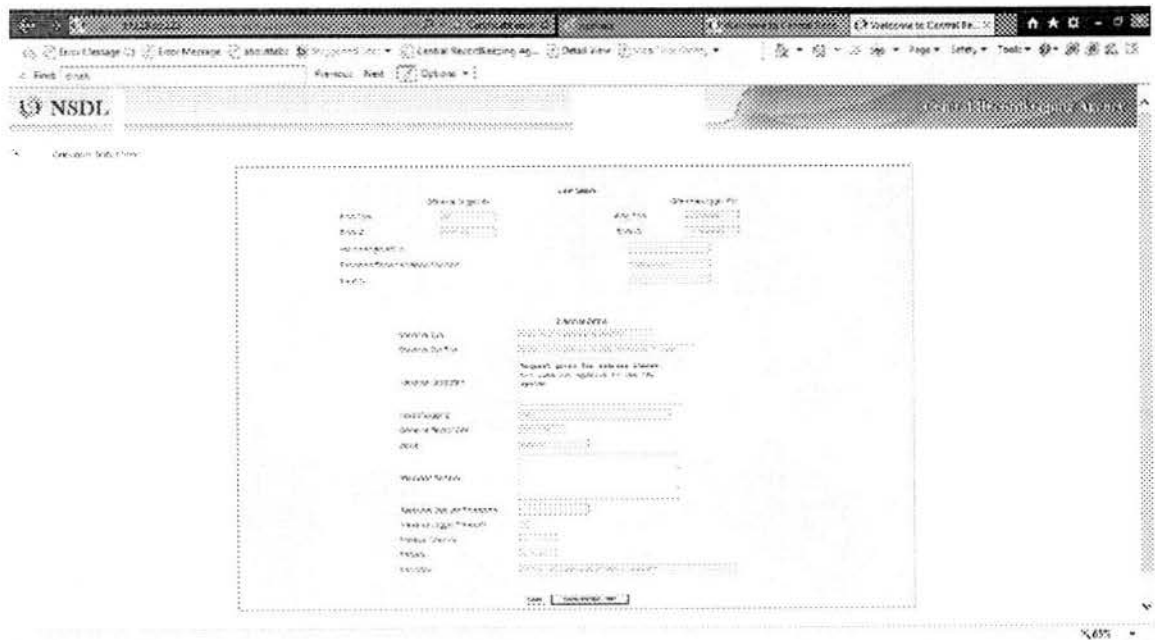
Welcome to Central Re...

Error Message | Error Message | Central Recordkeeping Ag... | Detail View

Find: | Previous | Next | Options

Page | Safety | Tools

NSDL

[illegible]

Request given for address change but same not updated in the CRA system

Save

65%